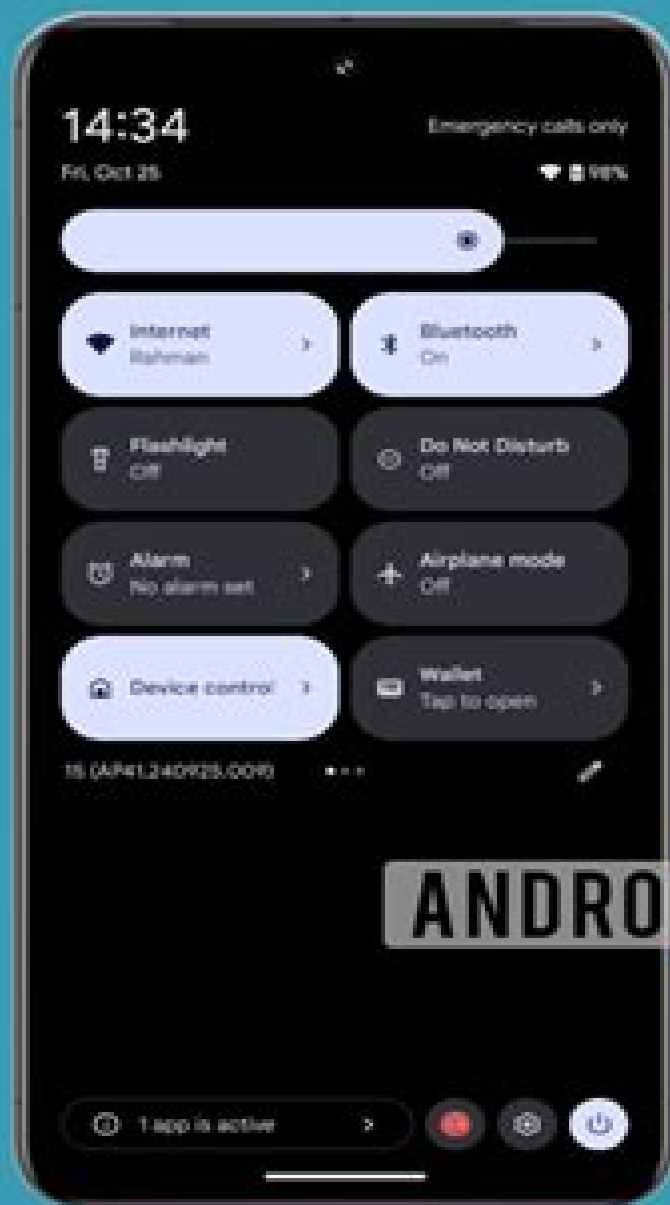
14:34

Emergency calls only

Fri, Oct 25

98%

Internet
Rahman

Bluetooth
On

Flashlight
Off

Do Not Disturb
Off

Alarm
No alarm set

Airplane mode
Off

Device control

Wallet
Tap to open

15 (AP41.240925.009)

ANDRO

1 app is active